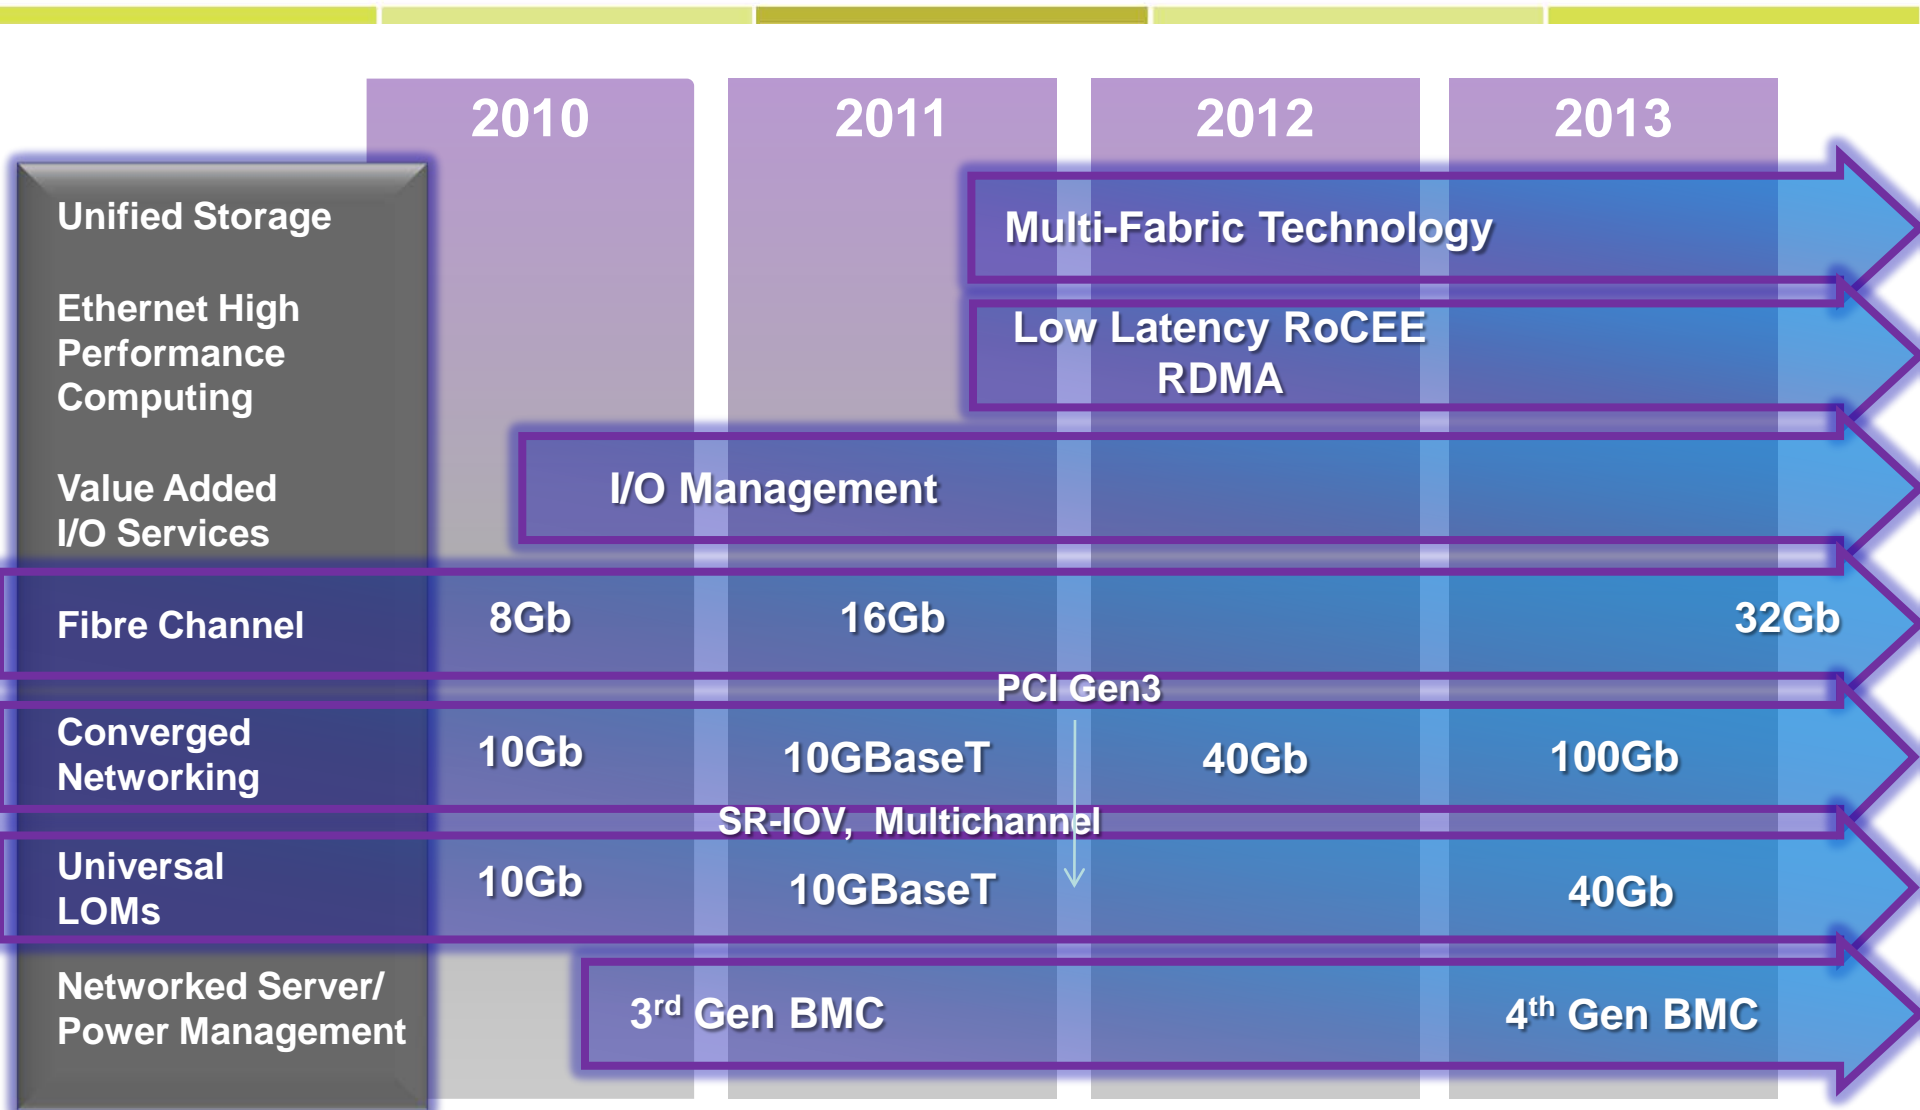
2010 2011 2012 2013

Unified Storage

Ethernet High Performance Computing

Value Added I/O Services

Fibre Channel

Converged Networking

Universal LOMs

Networked Server/ Power Management

Multi-Fabric Technology

Low Latency RoCEE RDMA

I/O Management

8Gb 16Gb 32Gb

PCI Gen3

10Gb 10GBaseT 40Gb 100Gb

SR-IOV, Multichannel

10Gb 10GBaseT 40Gb

3$^{rd}$ Gen BMC 4$^{th}$ Gen BMC